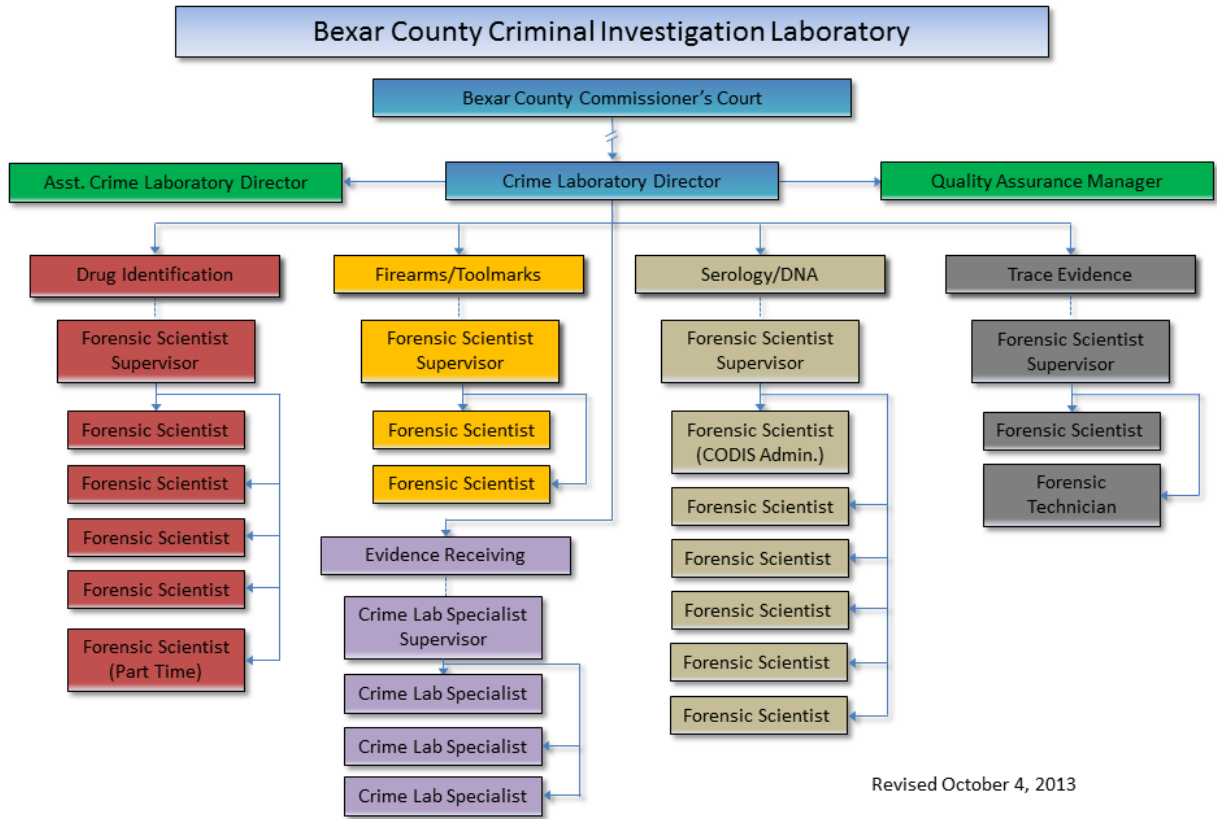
Bexar County Criminal Investigation Laboratory

Bexar County Commissioner's Court

Asst. Crime Laboratory Director

Crime Laboratory Director

Quality Assurance Manager

Drug Identification

Forensic Scientist Supervisor

Forensic Scientist

Forensic Scientist

Forensic Scientist

Forensic Scientist

Forensic Scientist (Part Time)

Firearms/Toolmarks

Forensic Scientist Supervisor

Forensic Scientist

Forensic Scientist

Evidence Receiving

Crime Lab Specialist Supervisor

Crime Lab Specialist

Crime Lab Specialist

Crime Lab Specialist

Serology/DNA

Forensic Scientist Supervisor

Forensic Scientist (CODIS Admin.)

Forensic Scientist

Forensic Scientist

Forensic Scientist

Forensic Scientist

Forensic Scientist

Trace Evidence

Forensic Scientist Supervisor

Forensic Scientist

Forensic Technician

Revised October 4, 2013